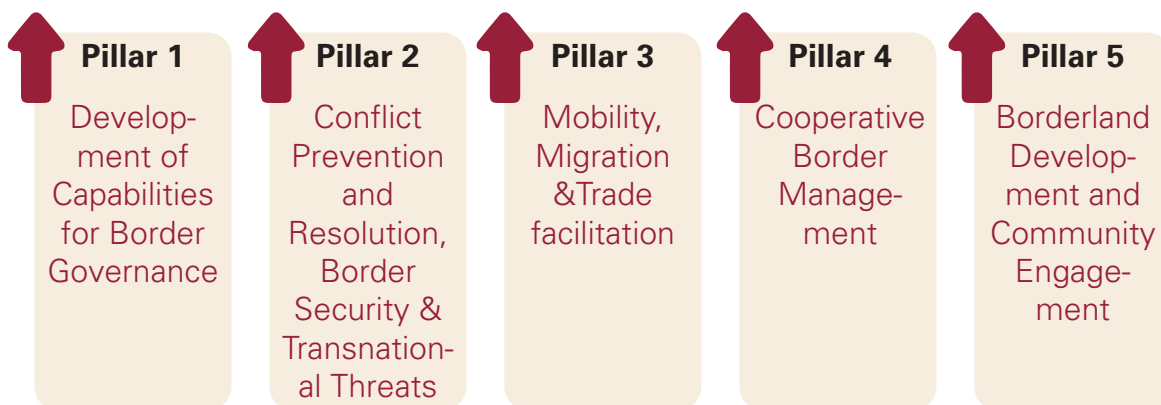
Pillar 1

Development of Capabilities for Border Governance

Pillar 2

Conflict Prevention and Resolution, Border Security & Transnational Threats

Pillar 3

Mobility, Migration &Trade facilitation

Pillar 4

Cooperative Border Management

Pillar 5

Borderland Development and Community Engagement